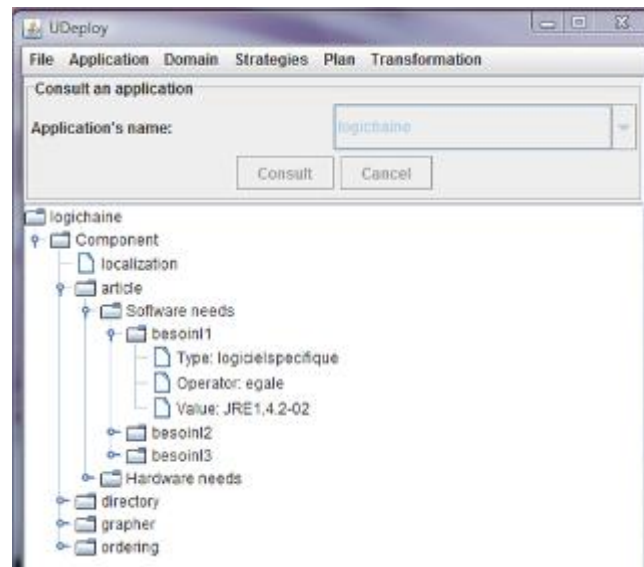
UDeploy

File Application Domain Strategies Plan Transformation

Consult an application

Application's name: logichaine

Consult Cancel

logichaine
Component
localization
article
Software needs
besoinl1
Type: logicielspecifique
Operator: egale
Value: JRE1,4.2-02
besoinl2
besoinl3
Hardware needs
directory
grapher
ordering